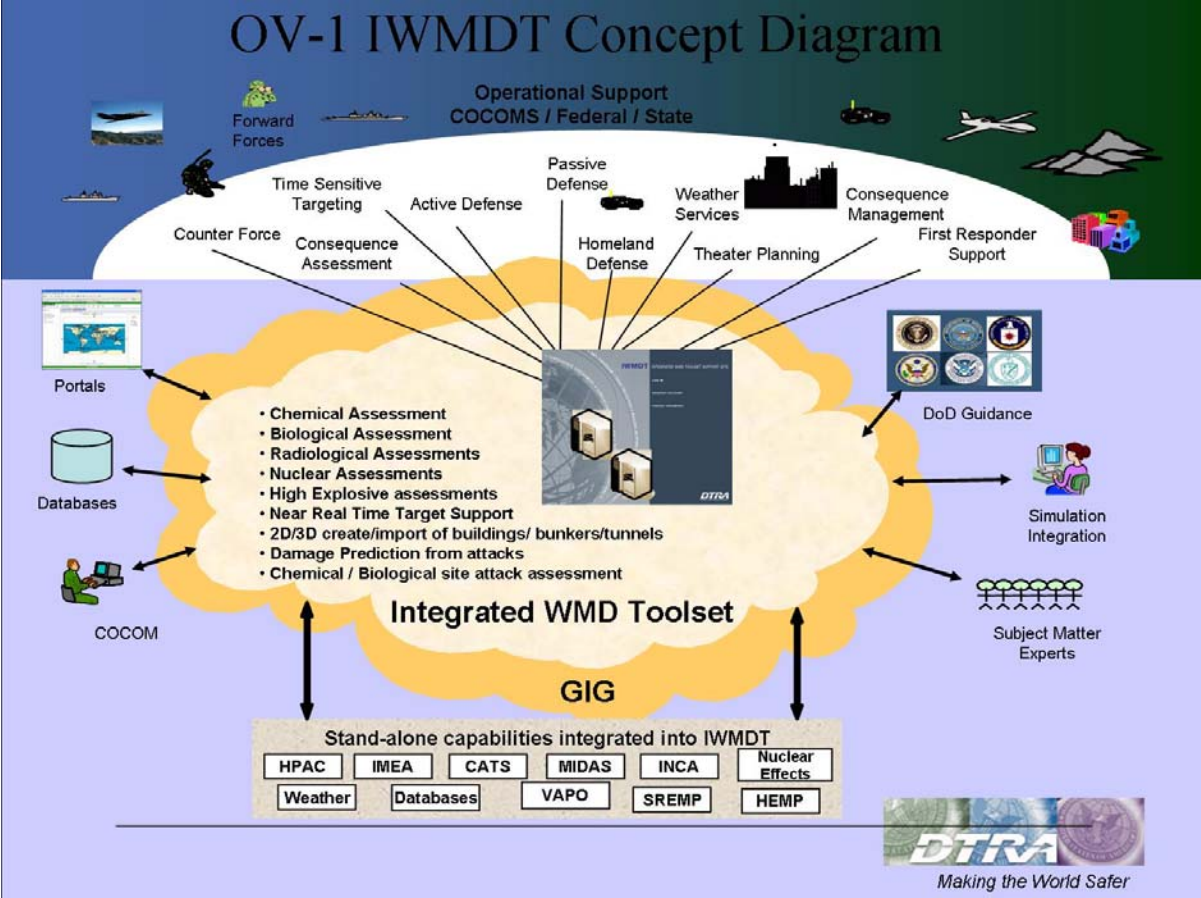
OV-1 IWMDT Concept Diagram

Operational Support
COCOMS / Federal / State

Forward Forces

Passive Defense

Time Sensitive Targeting

Active Defense

Weather Services

Consequence Management

Counter Force

Consequence Assessment

Homeland Defense

Theater Planning

First Responder Support

Portals

DoD Guidance

• Chemical Assessment
• Biological Assessment
• Radiological Assessments
• Nuclear Assessments
• High Explosive assessments
• Near Real Time Target Support
• 2D/3D create/import of buildings/ bunkers/tunnels
• Damage Prediction from attacks
• Chemical / Biological site attack assessment

IWMDT

DTRA

Databases

Simulation Integration

COCOM

Integrated WMD Toolset

Subject Matter Experts

GIG

Stand-alone capabilities integrated into IWMDT

| HPAC | IMEA | CATS | MIDAS | INCA | Nuclear Effects |
|---|---|---|---|---|---|
| Weather | Databases | VAPO | SREMP | HEMP | |

DTRA
Making the World Safer